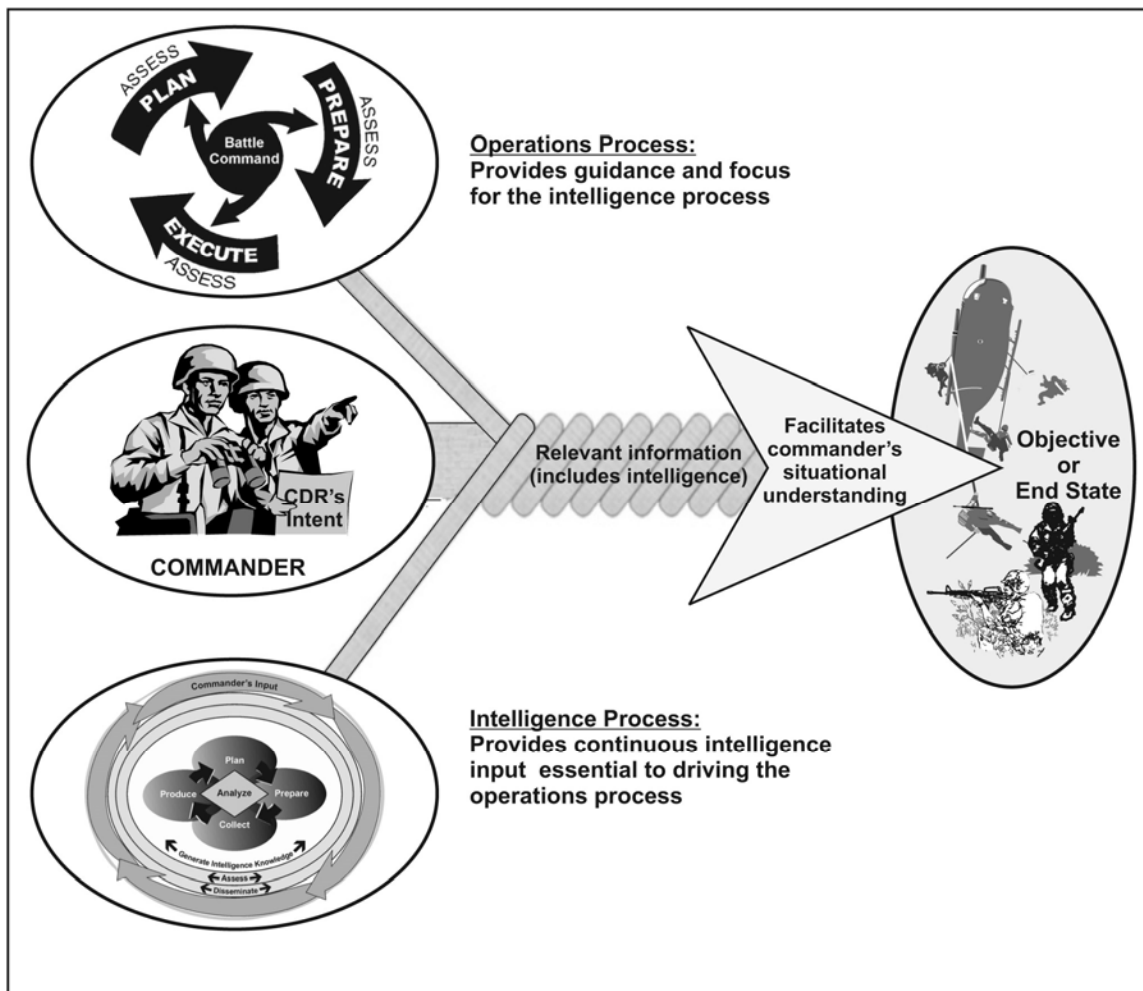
ASSESS
PLAN
PREPARE
ASSESS
Battle Command
EXECUTE
ASSESS

Operations Process:
Provides guidance and focus for the intelligence process

CDR's Intent
COMMANDER

Relevant information (includes intelligence)

Facilitates commander's situational understanding

Objective or End State

Commander's Input
Plan
Produce
Analyze
Prepare
Collect
Generate Intelligence Knowledge
Assess
Disseminate

Intelligence Process:
Provides continuous intelligence input essential to driving the operations process